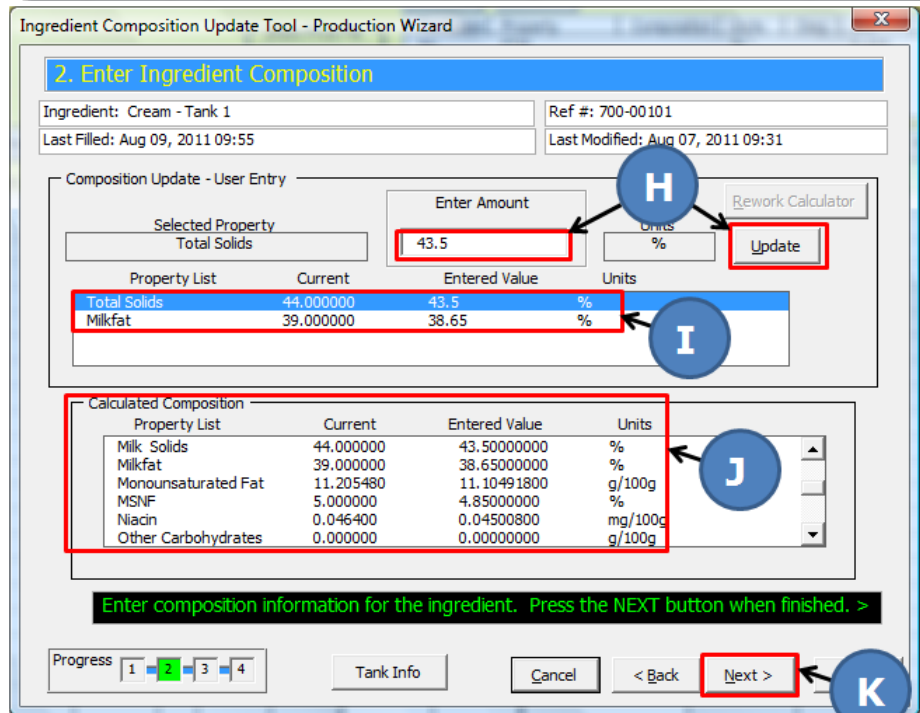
Ingredient Composition Update Tool - Production Wizard

2. Enter Ingredient Composition

Ingredient: Cream - Tank 1

Ref #: 700-00101

Last Filled: Aug 09, 2011 09:55

Last Modified: Aug 07, 2011 09:31

Composition Update - User Entry

Selected Property

Total Solids

Enter Amount

43.5

H

Units

%

Rework Calculator

Update

| Property List | Current | Entered Value | Units |
|---|---|---|---|
| Total Solids | 44.000000 | 43.5 | % |
| Milkfat | 39.000000 | 38.65 | % |

I

Calculated Composition

| Property List | Current | Entered Value | Units |
|---|---|---|---|
| Milk Solids | 44.000000 | 43.50000000 | % |
| Milkfat | 39.000000 | 38.65000000 | % |
| Monounsaturated Fat | 11.205480 | 11.10491800 | g/100g |
| MSNF | 5.000000 | 4.85000000 | % |
| Niacin | 0.046400 | 0.04500800 | mg/100g |
| Other Carbohydrates | 0.000000 | 0.00000000 | g/100g |

J

Enter composition information for the ingredient. Press the NEXT button when finished. >

Progress 1 2 3 4

Tank Info

Cancel

< Back

Next >

K